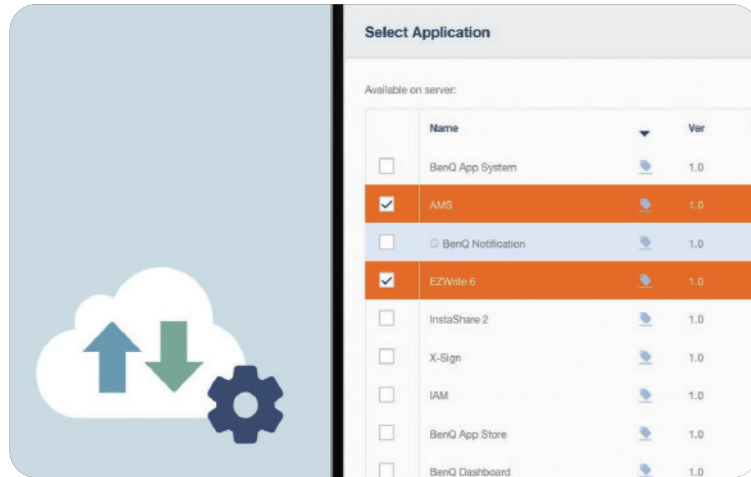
Select Application

Available on server:

| | Name | | Ver |
|---|---|---|---|
| | BenQ App System | | 1.0 |
| ✓ | AMS | | 1.0 |
| | BenQ Notification | | 1.0 |
| ✓ | EZWrite 6 | | 1.0 |
| | InstaShare 2 | | 1.0 |
| | X-Sign | | 1.0 |
| | IAM | | 1.0 |
| | BenQ App Store | | 1.0 |
| | BenQ Dashboard | | 1.0 |